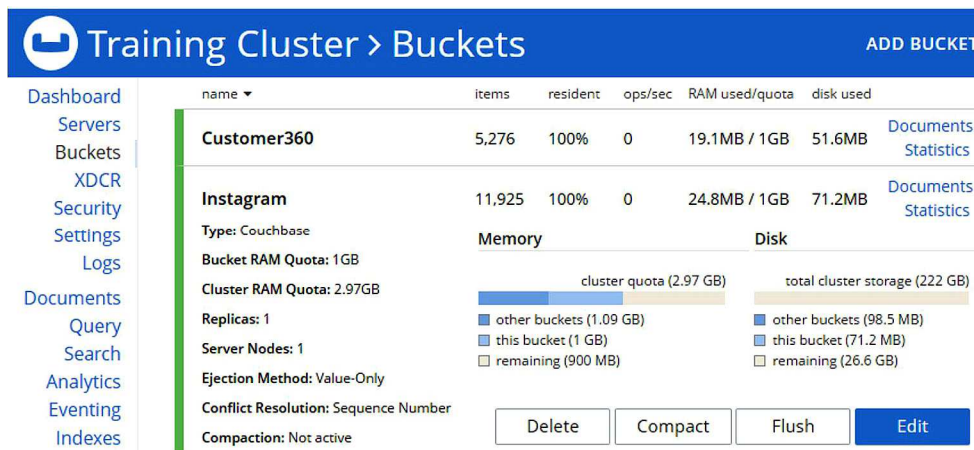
Training Cluster > Buckets

ADD BUCKET

Dashboard
Servers
Buckets
XDCR
Security
Settings
Logs

Documents
Query
Search
Analytics
Eventing
Indexes

| name ▾ | items | resident | ops/sec | RAM used/quota | disk used | |
|---|---|---|---|---|---|---|
| Customer360 | 5,276 | 100% | 0 | 19.1MB / 1GB | 51.6MB | Documents Statistics |
| Instagram | 11,925 | 100% | 0 | 24.8MB / 1GB | 71.2MB | Documents Statistics |

Type: Couchbase
Bucket RAM Quota: 1GB
Cluster RAM Quota: 2.97GB
Replicas: 1
Server Nodes: 1
Ejection Method: Value-Only
Conflict Resolution: Sequence Number
Compaction: Not active

Memory
cluster quota (2.97 GB)
other buckets (1.09 GB)
this bucket (1 GB)
remaining (900 MB)

Disk
total cluster storage (222 GB)
other buckets (98.5 MB)
this bucket (71.2 MB)
remaining (26.6 GB)

Delete Compact Flush Edit